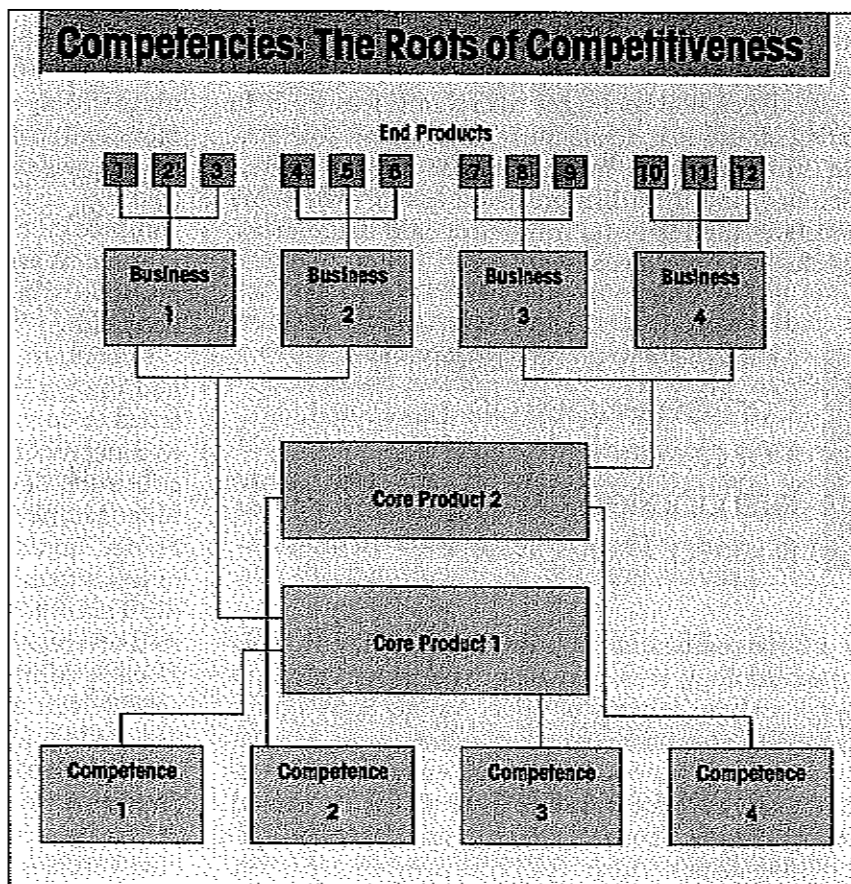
Competencies: The Roots of Competitiveness

End Products

1 2 3 4 5 6 7 8 9 10 11 12

Business 1

Business 2

Business 3

Business 4

Core Product 2

Core Product 1

Competence 1

Competence 2

Competence 3

Competence 4